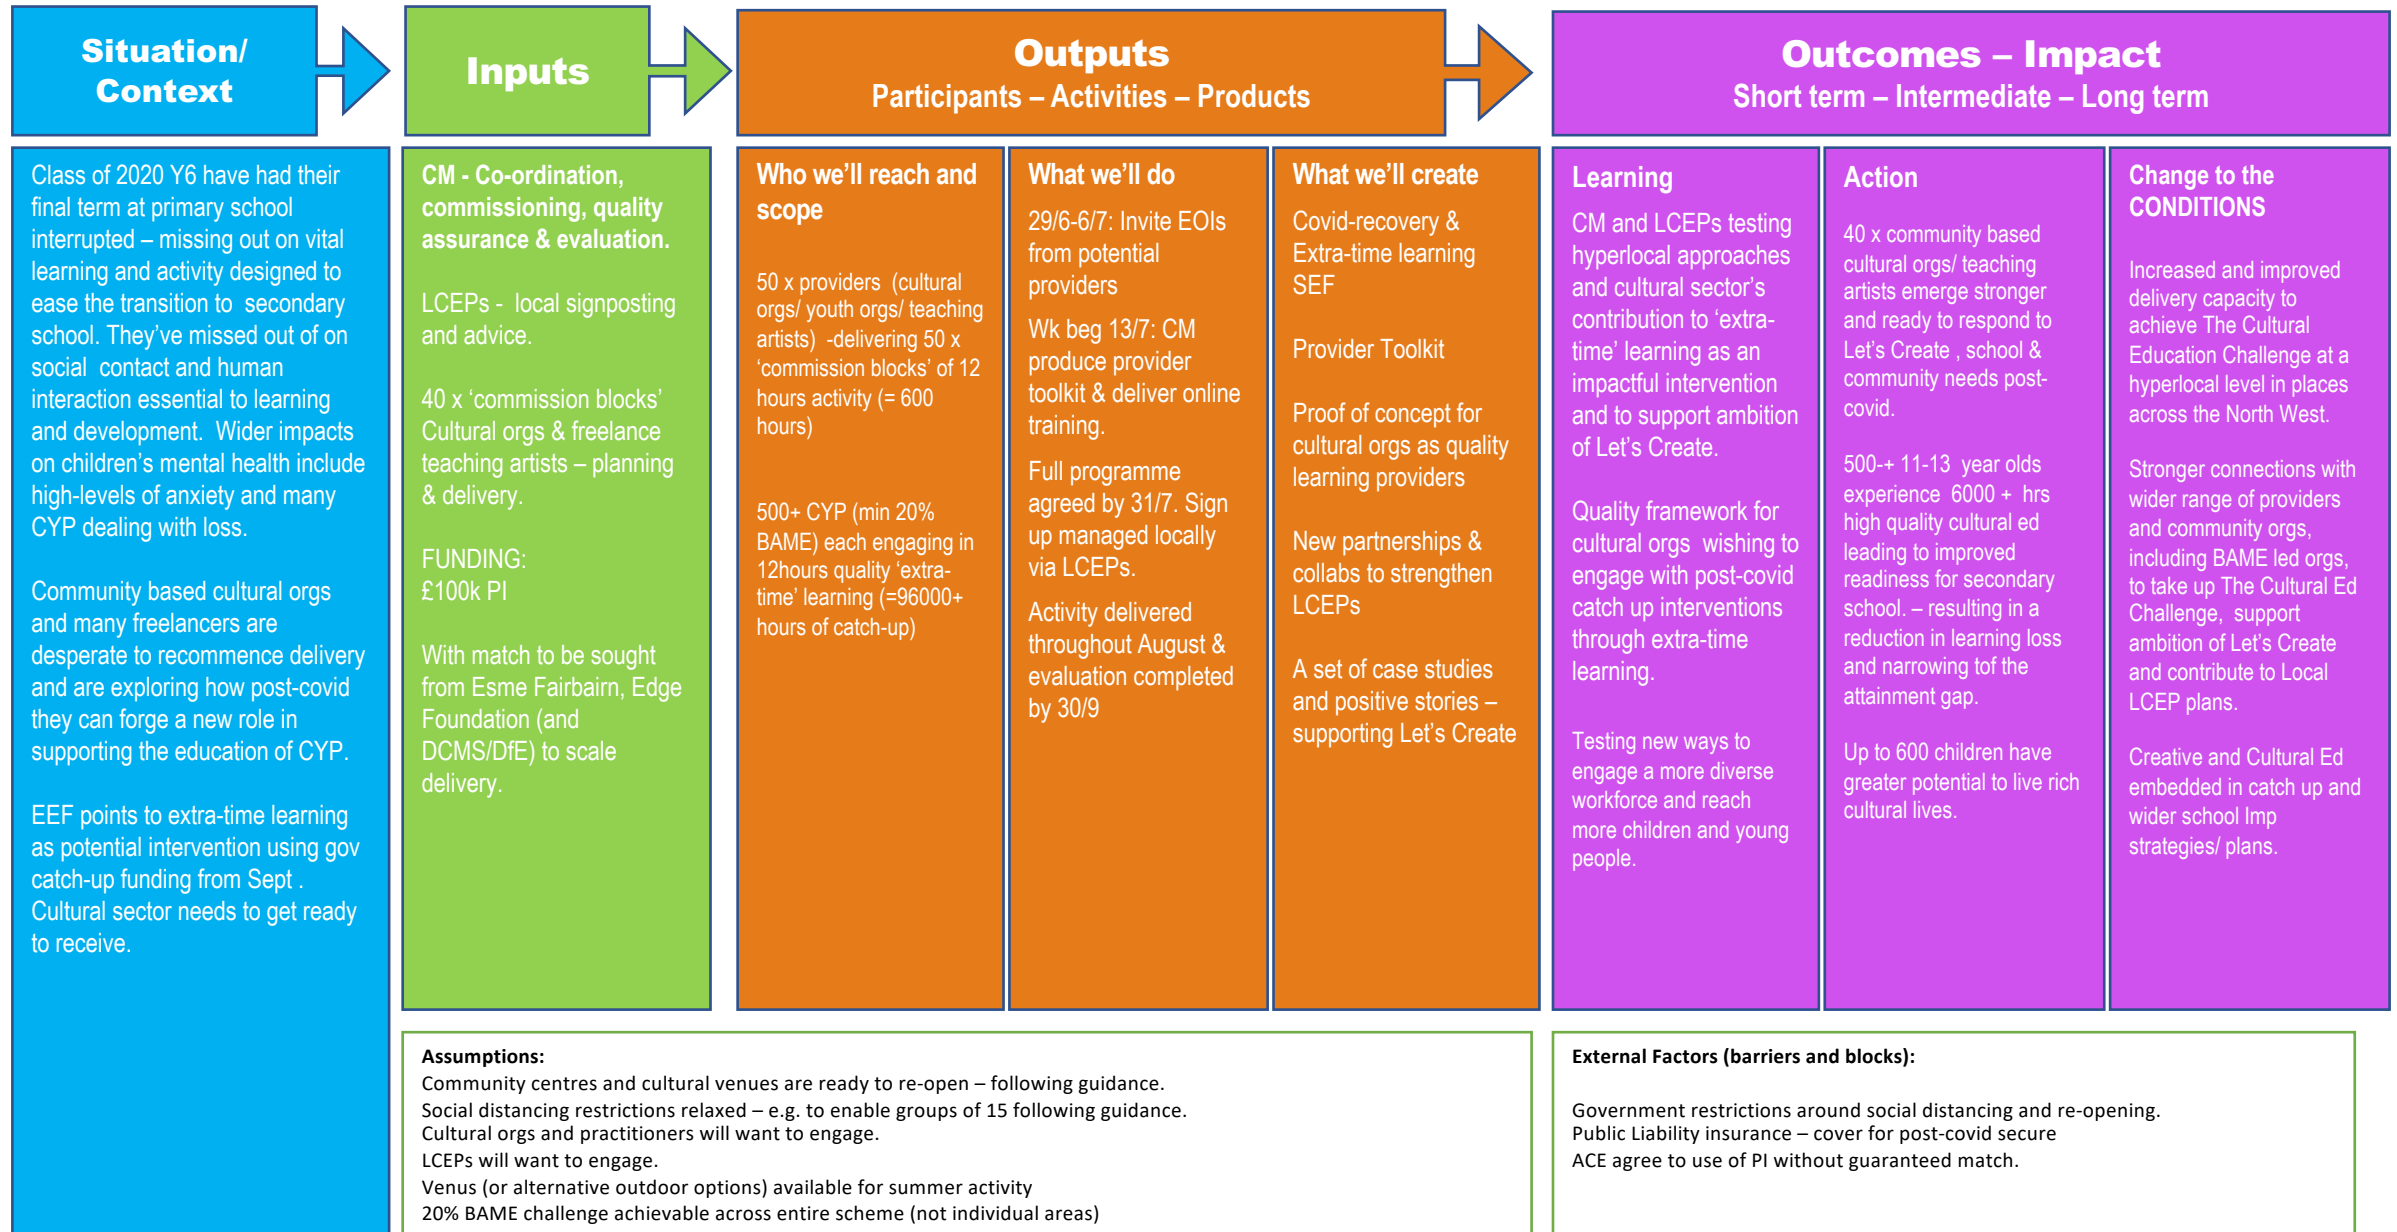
Situation/ Context

Inputs

Outputs
Participants – Activities – Products

Outcomes – Impact
Short term – Intermediate – Long term

Class of 2020 Y6 have had their final term at primary school interrupted – missing out on vital learning and activity designed to ease the transition to secondary school. They've missed out of on social contact and human interaction essential to learning and development. Wider impacts on children's mental health include high-levels of anxiety and many CYP dealing with loss.

Community based cultural orgs and many freelancers are desperate to recommence delivery and are exploring how post-covid they can forge a new role in supporting the education of CYP.

EEF points to extra-time learning as potential intervention using gov catch-up funding from Sept . Cultural sector needs to get ready to receive.

CM - Co-ordination, commissioning, quality assurance & evaluation.

LCEPs - local signposting and advice.

40 x 'commission blocks' Cultural orgs & freelance teaching artists – planning & delivery.

FUNDING:
£100k PI

With match to be sought from Esme Fairbairn, Edge Foundation (and DCMS/DfE) to scale delivery.

Who we'll reach and scope

50 x providers (cultural orgs/ youth orgs/ teaching artists) -delivering 50 x 'commission blocks' of 12 hours activity (= 600 hours)

500+ CYP (min 20% BAME) each engaging in 12hours quality 'extra-time' learning (=96000+ hours of catch-up)

What we'll do

29/6-6/7: Invite EOIs from potential providers

Wk beg 13/7: CM produce provider toolkit & deliver online training.

Full programme agreed by 31/7. Sign up managed locally via LCEPs.

Activity delivered throughout August & evaluation completed by 30/9

What we'll create

Covid-recovery & Extra-time learning SEF

Provider Toolkit

Proof of concept for cultural orgs as quality learning providers

New partnerships & collabs to strengthen LCEPs

A set of case studies and positive stories – supporting Let's Create

Learning

CM and LCEPs testing hyperlocal approaches and cultural sector's contribution to 'extra-time' learning as an impactful intervention and to support ambition of Let's Create.

Quality framework for cultural orgs wishing to engage with post-covid catch up interventions through extra-time learning.

Testing new ways to engage a more diverse workforce and reach more children and young people.

Action

40 x community based cultural orgs/ teaching artists emerge stronger and ready to respond to Let's Create , school & community needs post-covid.

500-+ 11-13 year olds experience 6000 + hrs high quality cultural ed leading to improved readiness for secondary school. – resulting in a reduction in learning loss and narrowing tof the attainment gap.

Up to 600 children have greater potential to live rich cultural lives.

Change to the CONDITIONS

Increased and improved delivery capacity to achieve The Cultural Education Challenge at a hyperlocal level in places across the North West.

Stronger connections with wider range of providers and community orgs, including BAME led orgs, to take up The Cultural Ed Challenge, support ambition of Let's Create and contribute to Local LCEP plans.

Creative and Cultural Ed embedded in catch up and wider school Imp strategies/ plans.

Assumptions:
Community centres and cultural venues are ready to re-open – following guidance.
Social distancing restrictions relaxed – e.g. to enable groups of 15 following guidance.
Cultural orgs and practitioners will want to engage.
LCEPs will want to engage.
Venus (or alternative outdoor options) available for summer activity
20% BAME challenge achievable across entire scheme (not individual areas)

External Factors (barriers and blocks):

Government restrictions around social distancing and re-opening.
Public Liability insurance – cover for post-covid secure
ACE agree to use of PI without guaranteed match.